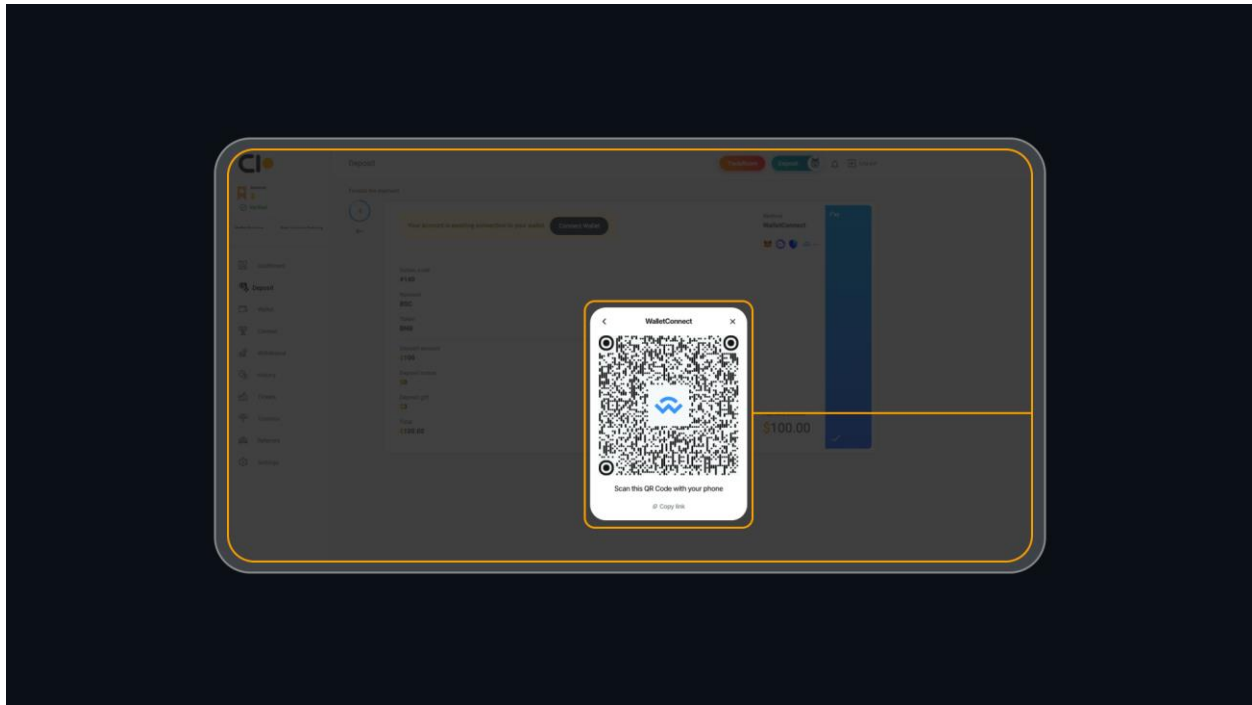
WalletConnect

Scan this QR Code with your phone

Copy link

Deposit

Your account is awaiting connection to your wallet

Connect Wallet

Dashboard

Deposit

WalletConnect

#100

BSC

BNB

$100

$100.00

$100.00